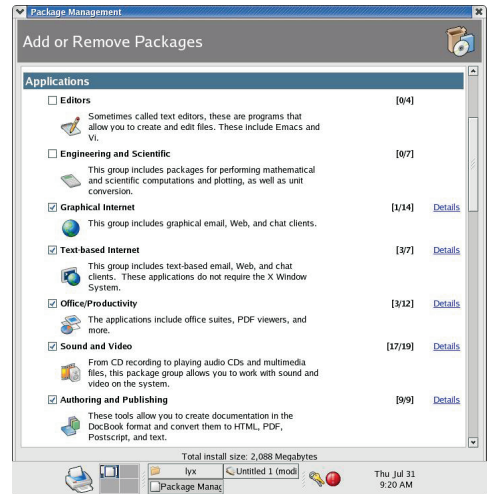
Package Management

Add or Remove Packages

Applications

Editors [0/4]

Sometimes called text editors, these are programs that allow you to create and edit files. These include Emacs and Vi.

Engineering and Scientific [0/7]

This group includes packages for performing mathematical and scientific computations and plotting, as well as unit conversion.

Graphical Internet [1/14] Details

This group includes graphical email, Web, and chat clients.

Text-based Internet [3/7] Details

This group includes text-based email, Web, and chat clients. These applications do not require the X Window System.

Office/Productivity [3/12] Details

The applications include office suites, PDF viewers, and more.

Sound and Video [17/19] Details

From CD recording to playing audio CDs and multimedia files, this package group allows you to work with sound and video on the system.

Authoring and Publishing [9/9] Details

These tools allow you to create documentation in the DocBook format and convert them to HTML, PDF, Postscript, and text.

Total install size: 2,088 Megabytes

lyx
Untitled 1 (modi
Package Manag
Thu Jul 31
9:20 AM